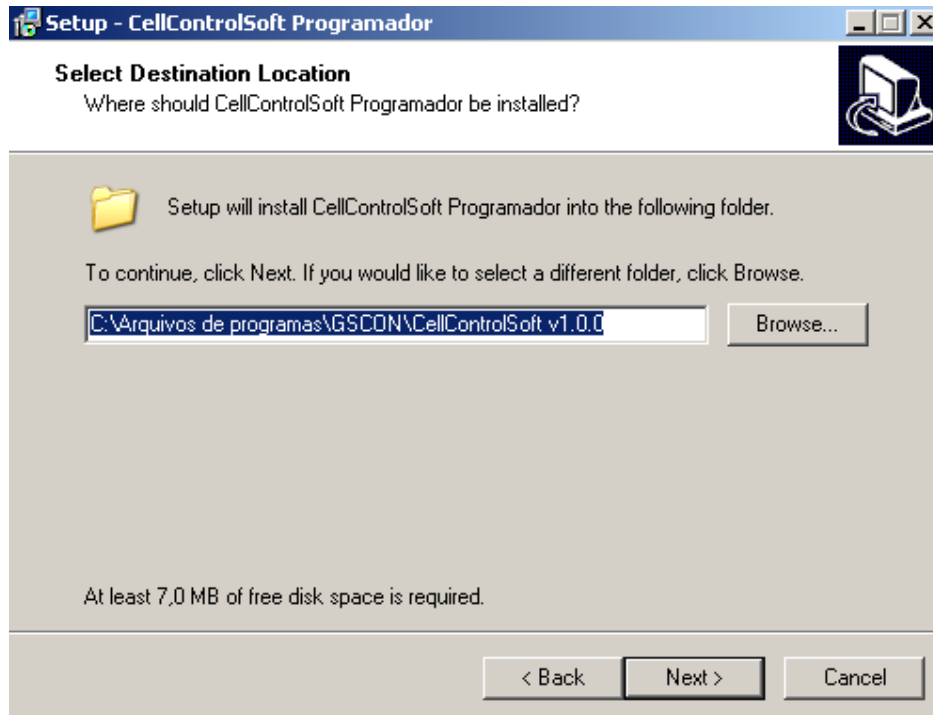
Setup - CellControlSoft Programador

Select Destination Location
Where should CellControlSoft Programador be installed?

Setup will install CellControlSoft Programador into the following folder.

To continue, click Next. If you would like to select a different folder, click Browse.

C:\Arquivos de programas\GSCON\CellControlSoft v1.0.0

Browse...

At least 7,0 MB of free disk space is required.

< Back

Next >

Cancel